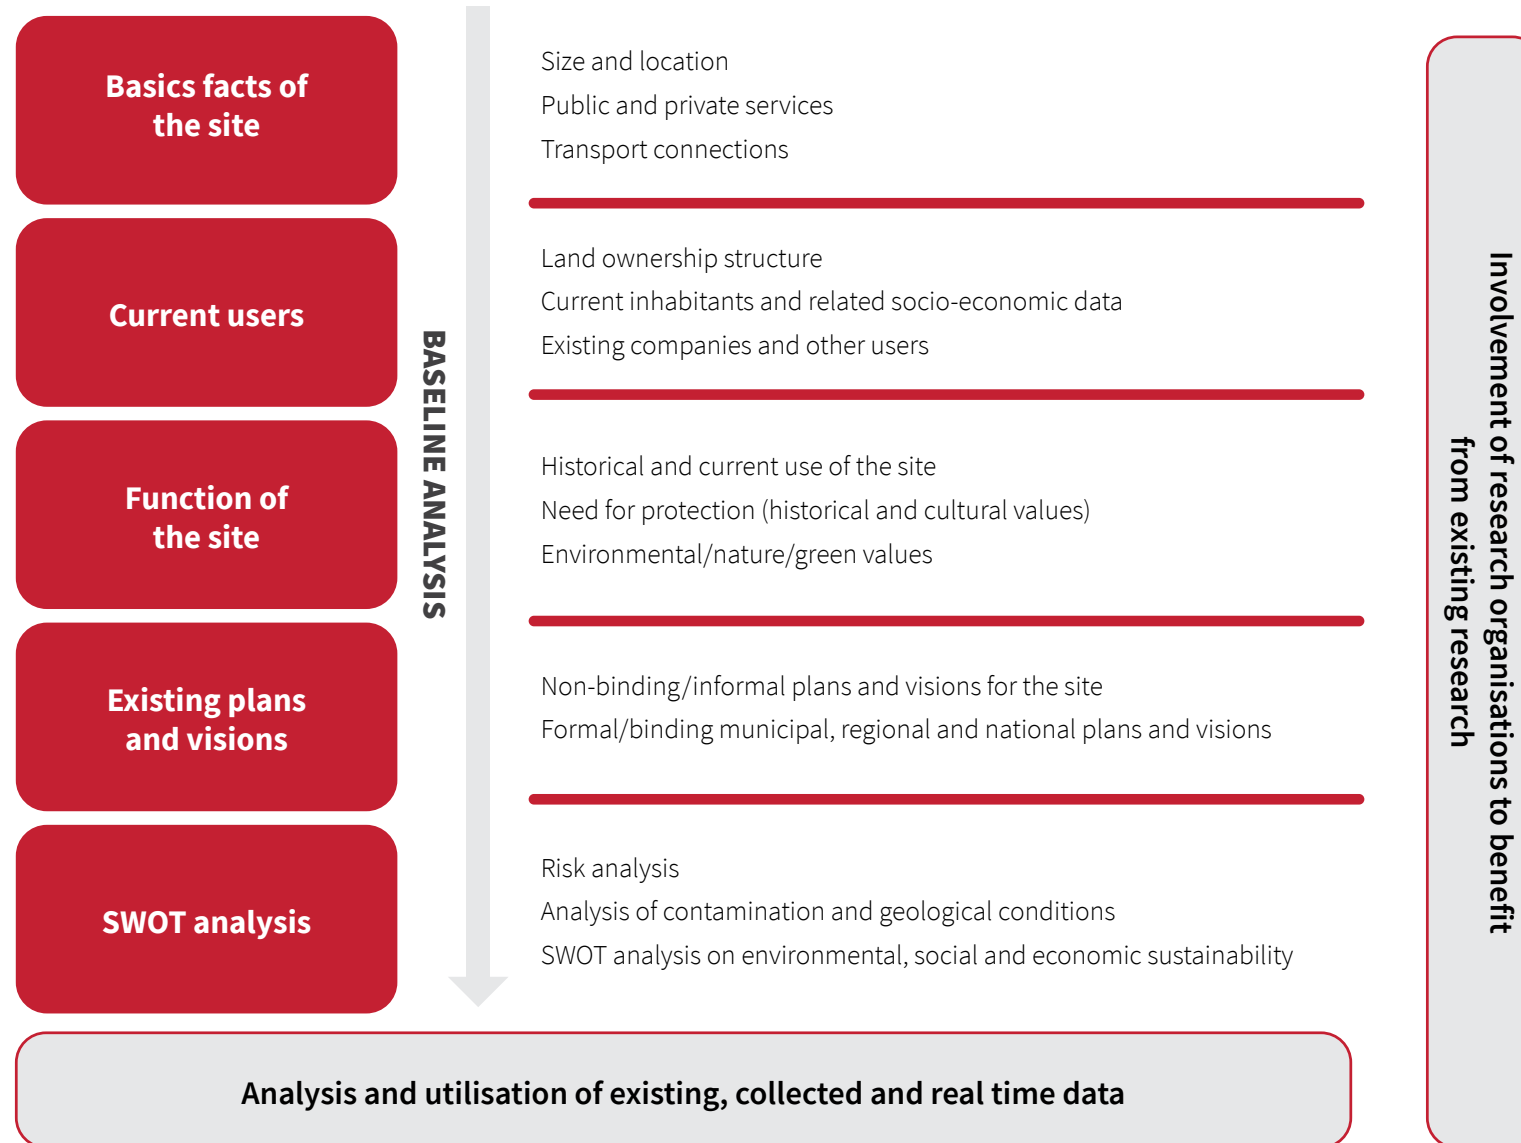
Basics facts of the site

Size and location
Public and private services
Transport connections

Current users

Land ownership structure
Current inhabitants and related socio-economic data
Existing companies and other users

Function of the site

Historical and current use of the site
Need for protection (historical and cultural values)
Environmental/nature/green values

Existing plans and visions

Non-binding/informal plans and visions for the site
Formal/binding municipal, regional and national plans and visions

SWOT analysis

Risk analysis
Analysis of contamination and geological conditions
SWOT analysis on environmental, social and economic sustainability

BASELINE ANALYSIS

Involvement of research organisations to benefit from existing research

Analysis and utilisation of existing, collected and real time data